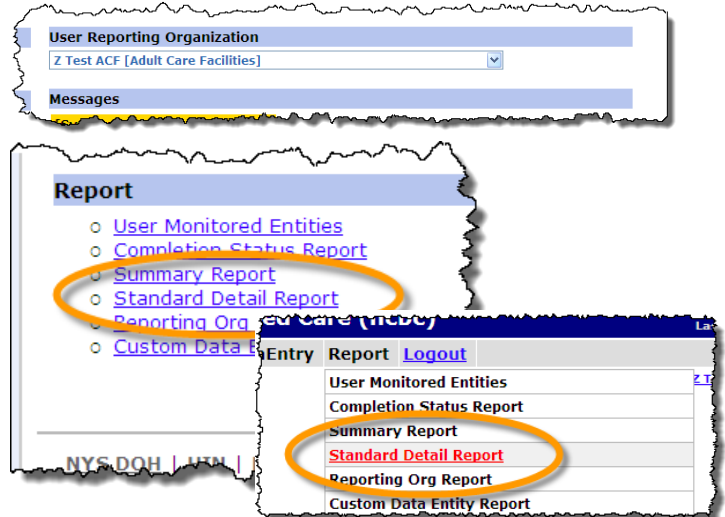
User Reporting Organization

Z Test ACF [Adult Care Facilities]

Messages

Report

User Monitored Entities
Completion Status Report
Summary Report
Standard Detail Report
Reporting Org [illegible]
Custom Data E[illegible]

NYS DOH | HIN | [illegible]

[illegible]ed Care (ACDC)

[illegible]Entry Report Logout

User Monitored Entities
Completion Status Report
Summary Report
Standard Detail Report
Reporting Org Report
Custom Data Entity Report